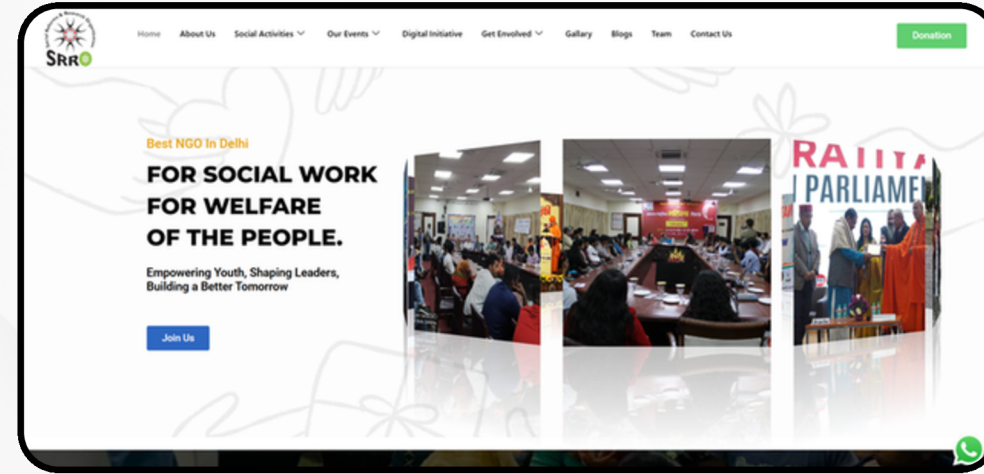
SRRO

Home About Us Social Activities Our Events Digital Initiative Get Envolved Gallary Blogs Team Contact Us

Donation

Best NGO In Delhi

FOR SOCIAL WORK FOR WELFARE OF THE PEOPLE.

Empowering Youth, Shaping Leaders, Building a Better Tomorrow

Join Us

RATTA
PARLIAME